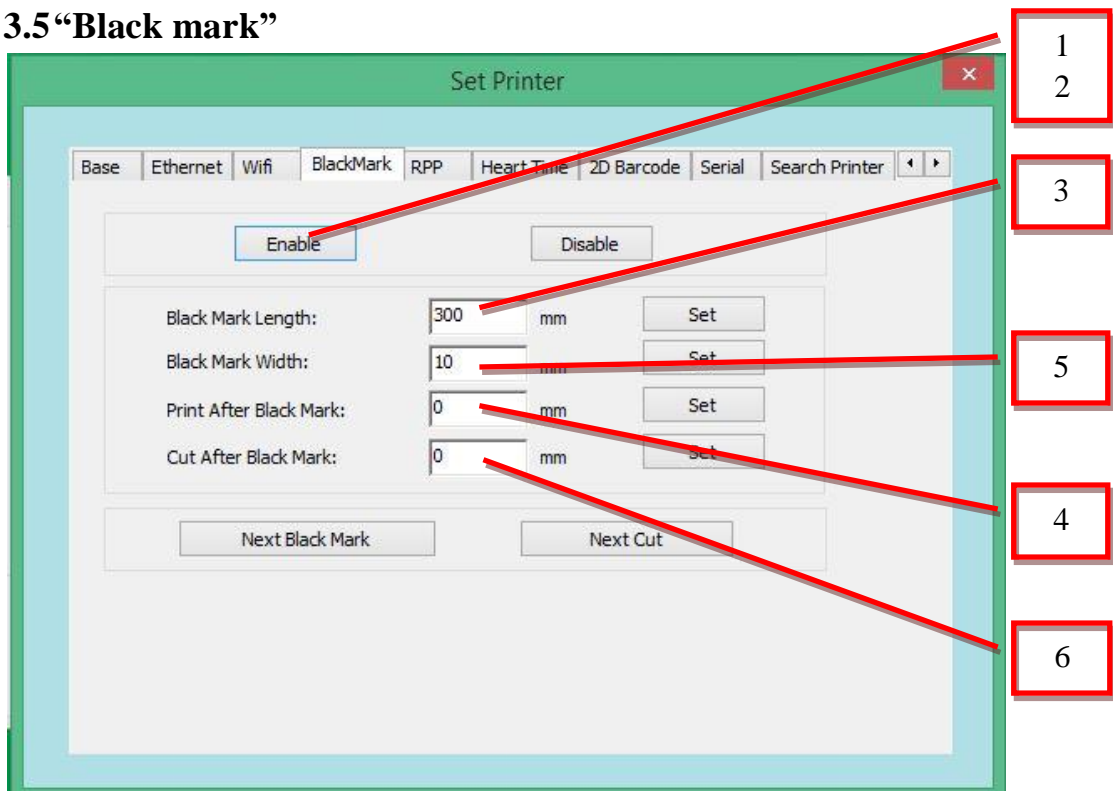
3.5 "Black mark"

Set Printer

×

Base | Ethernet | Wifi | BlackMark | RPP | Heart Time | 2D Barcode | Serial | Search Printer

Enable

Disable

Black Mark Length: 300 mm Set

Black Mark Width: 10 mm Set

Print After Black Mark: 0 mm Set

Cut After Black Mark: 0 mm Set

Next Black Mark

Next Cut

1
2

3

5

4

6